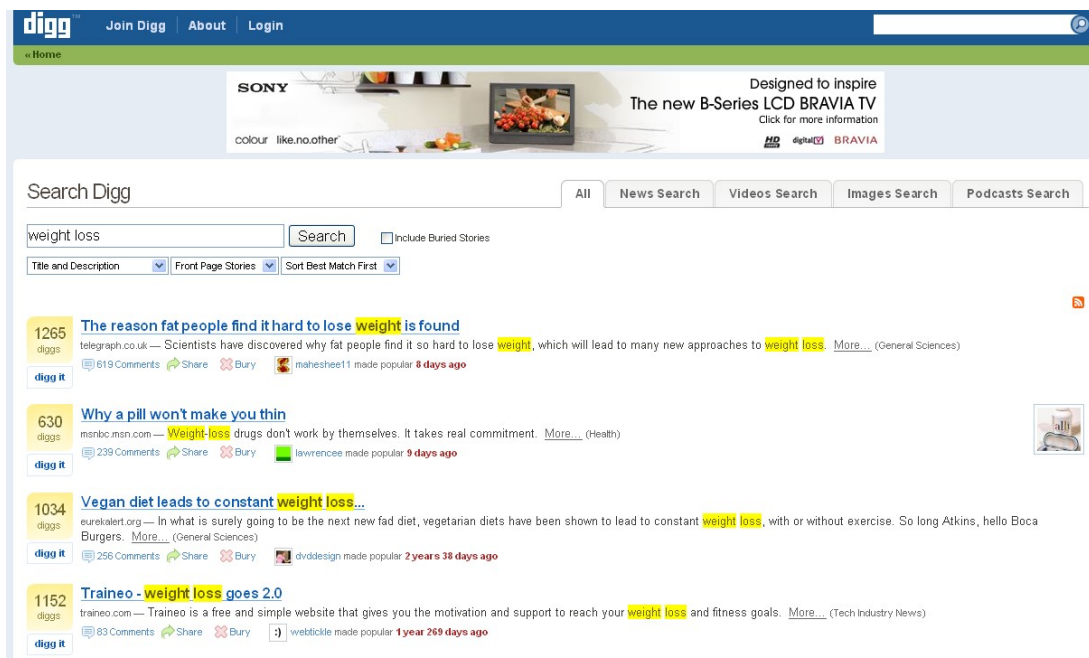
digg Join Digg | About | Login

«Home

SONY
colour like.no.other
Designed to inspire
The new B-Series LCD BRAVIA TV
Click for more information
HD digital BRAVIA

Search Digg

All | News Search | Videos Search | Images Search | Podcasts Search

weight loss
Search
Include Buried Stories

Title and Description | Front Page Stories | Sort Best Match First

1265 diggs
digg it
The reason fat people find it hard to lose weight is found
telegraph.co.uk — Scientists have discovered why fat people find it so hard to lose weight, which will lead to many new approaches to weight loss. More... (General Sciences)
619 Comments Share Bury maheshee11 made popular 8 days ago

630 diggs
digg it
Why a pill won't make you thin
msnbc.msn.com — Weight-loss drugs don't work by themselves. It takes real commitment. More... (Health)
239 Comments Share Bury lawrencee made popular 9 days ago

1034 diggs
digg it
Vegan diet leads to constant weight loss...
eurekalert.org — In what is surely going to be the next new fad diet, vegetarian diets have been shown to lead to constant weight loss, with or without exercise. So long Atkins, hello Boca Burgers. More... (General Sciences)
256 Comments Share Bury dvddesign made popular 2 years 38 days ago

1152 diggs
digg it
Traineo - weight loss goes 2.0
traineo.com — Traineo is a free and simple website that gives you the motivation and support to reach your weight loss and fitness goals. More... (Tech Industry News)
83 Comments Share Bury webtickle made popular 1 year 269 days ago